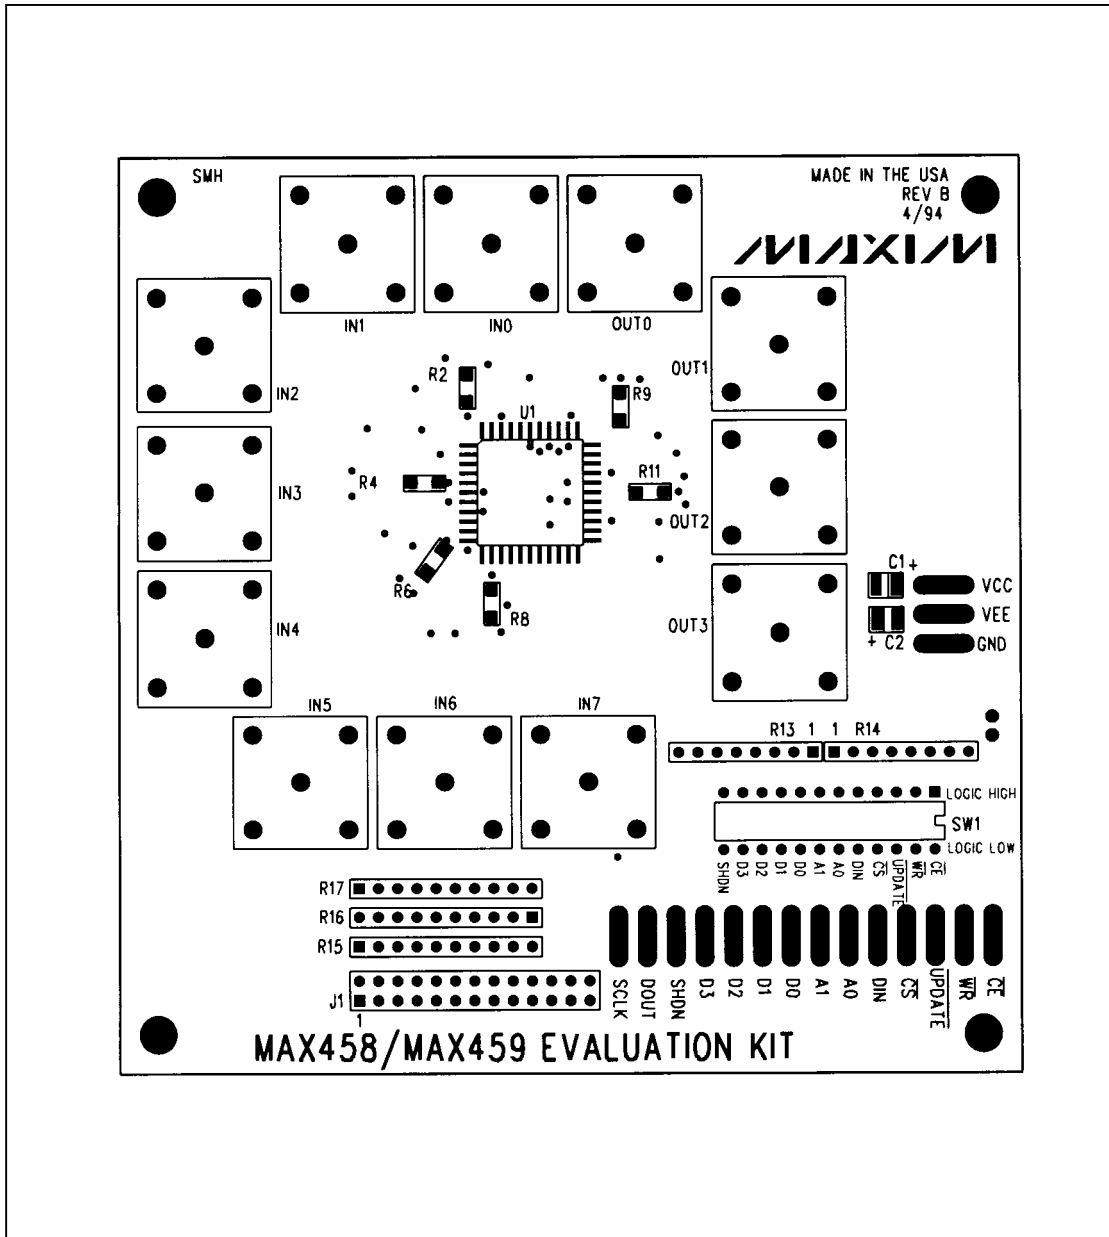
SMH

MADE IN THE USA
REV B
4/94

MAXIM

IN1

IN0

OUT0

IN2

OUT1

R2

R9

U1

IN3

R4

R11

OUT2

C1 +

VCC

VEE

+ C2

GND

R6

R8

IN4

OUT3

IN5

IN6

IN7

R13 1

1 R14

LOGIC HIGH

SW1

LOGIC LOW

SHDN D3 D2 D1 D0 A1 A0 DIN $\overline{CS}$ UPDATE $\overline{WR}$ $\overline{CE}$

R17

R16

R15

J1

1

SCLK DOUT SHDN D3 D2 D1 D0 A1 A0 DIN $\overline{CS}$ UPDATE $\overline{WR}$ $\overline{CE}$

MAX458/MAX459 EVALUATION KIT